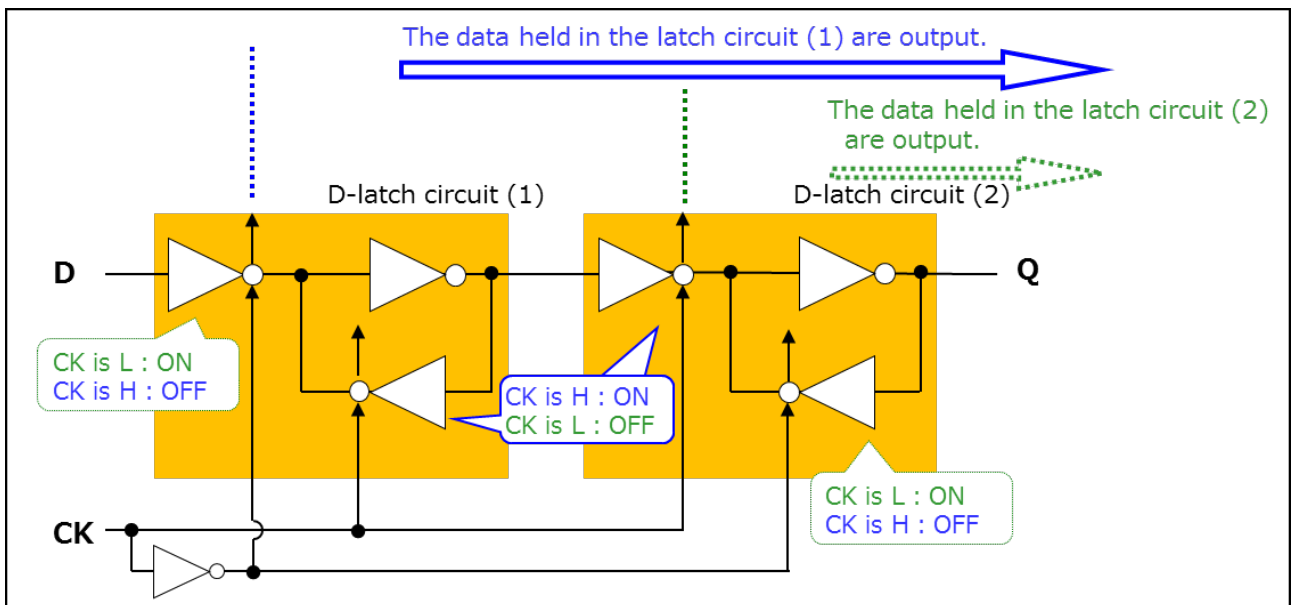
The data held in the latch circuit (1) are output.

The data held in the latch circuit (2) are output.

D-latch circuit (1)

D-latch circuit (2)

D

Q

CK is L : ON
CK is H : OFF

CK is H : ON
CK is L : OFF

CK is L : ON
CK is H : OFF

CK